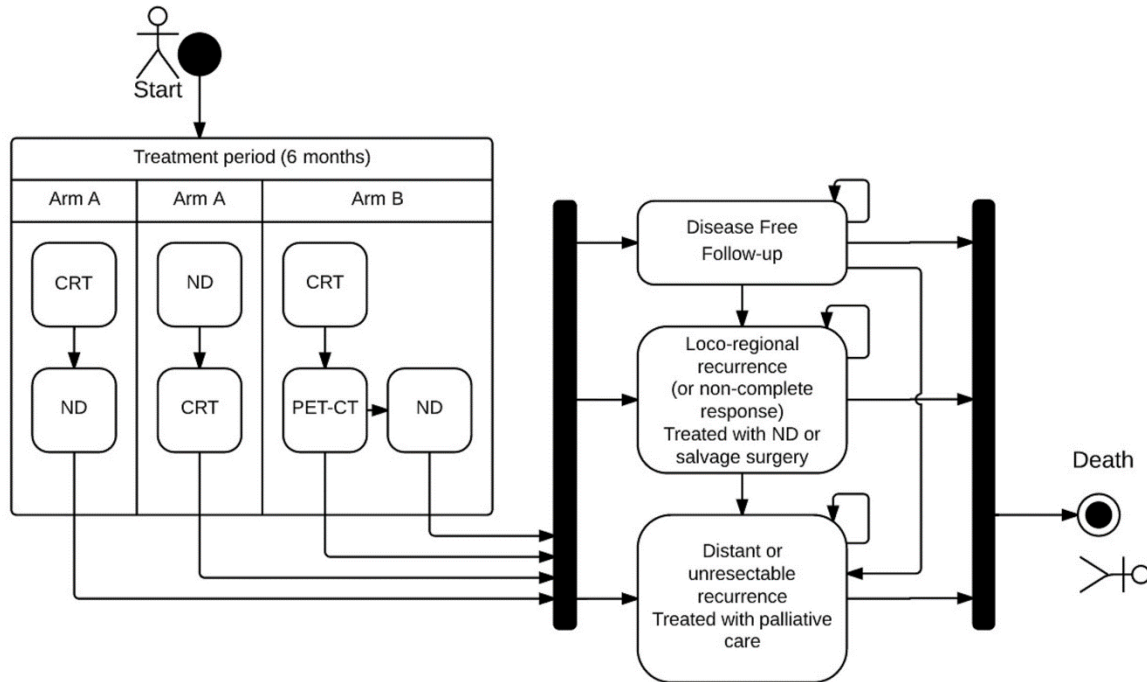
Start

Treatment period (6 months)

Arm A

Arm A

Arm B

CRT

ND

ND

CRT

CRT

PET-CT

ND

Disease Free
Follow-up

Loco-regional recurrence (or non-complete response) Treated with ND or salvage surgery

Distant or unresectable recurrence Treated with palliative care

Death